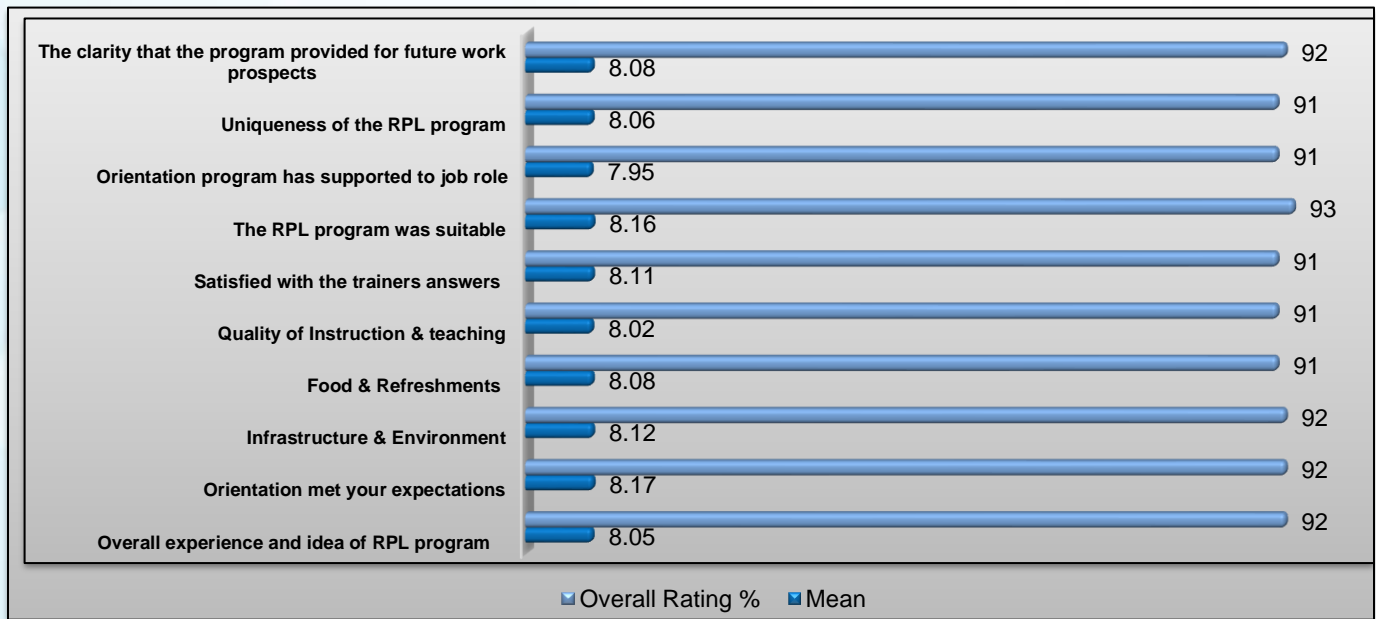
The clarity that the program provided for future work prospects
92
8.08

Uniqueness of the RPL program
91
8.06

Orientation program has supported to job role
91
7.95

The RPL program was suitable
93
8.16

Satisfied with the trainers answers
91
8.11

Quality of Instruction & teaching
91
8.02

Food & Refreshments
91
8.08

Infrastructure & Environment
92
8.12

Orientation met your expectations
92
8.17

Overall experience and idea of RPL program
92
8.05

Overall Rating % Mean